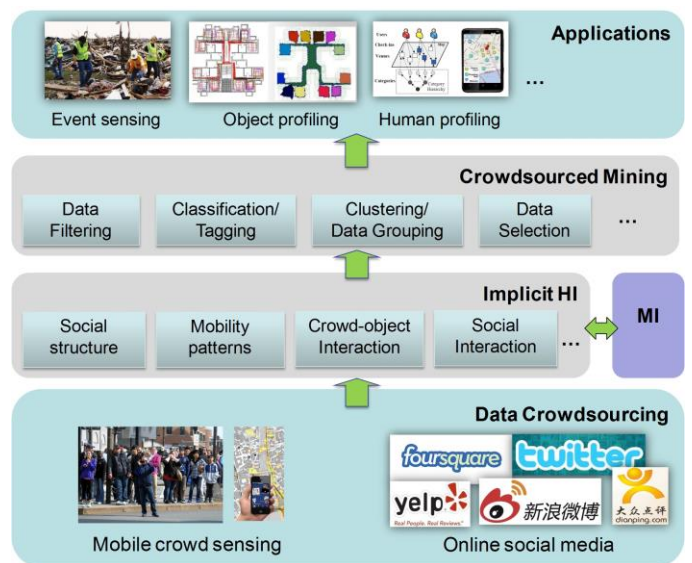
Applications

...

Event sensing

Object profiling

Human profiling

Crowdsourced Mining

Data Filtering

Classification/ Tagging

Clustering/ Data Grouping

Data Selection

...

Implicit HI

Social structure

Mobility patterns

Crowd-object Interaction

Social Interaction

...

MI

Data Crowdsourcing

foursquare

twitter

yelp

Real People. Real Reviews.

新浪微博

大众点评

dianping.com

Mobile crowd sensing

Online social media